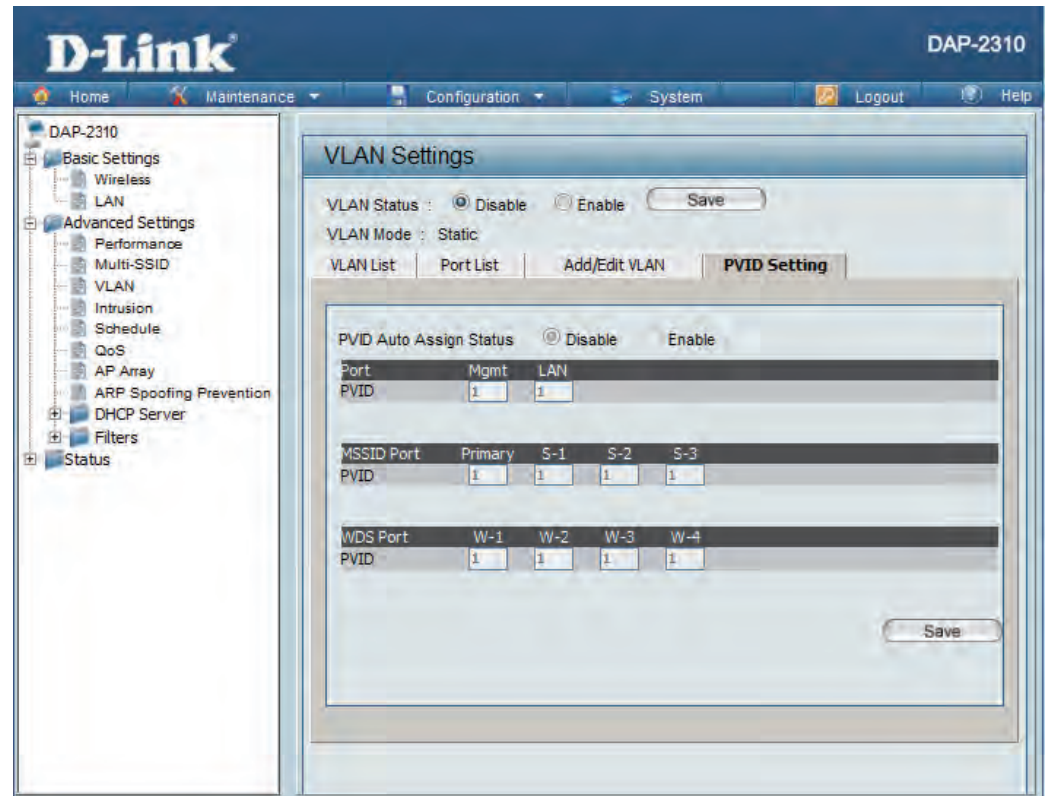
D-Link

DAP-2310

Home Maintenance Configuration System Logout Help

DAP-2310
Basic Settings
Wireless
LAN
Advanced Settings
Performance
Multi-SSID
VLAN
Intrusion
Schedule
QoS
AP Array
ARP Spoofing Prevention
DHCP Server
Filters
Status

VLAN Settings

VLAN Status : Disable Enable Save

VLAN Mode : Static

VLAN List | Port List | Add/Edit VLAN | PVID Setting

PVID Auto Assign Status Disable Enable

| Port | Mgmt | LAN |
|---|---|---|
| PVID | 1 | 1 |

| MSSID Port | Primary | S-1 | S-2 | S-3 |
|---|---|---|---|---|
| PVID | 1 | 1 | 1 | 1 |

| WDS Port | W-1 | W-2 | W-3 | W-4 |
|---|---|---|---|---|
| PVID | 1 | 1 | 1 | 1 |

Save